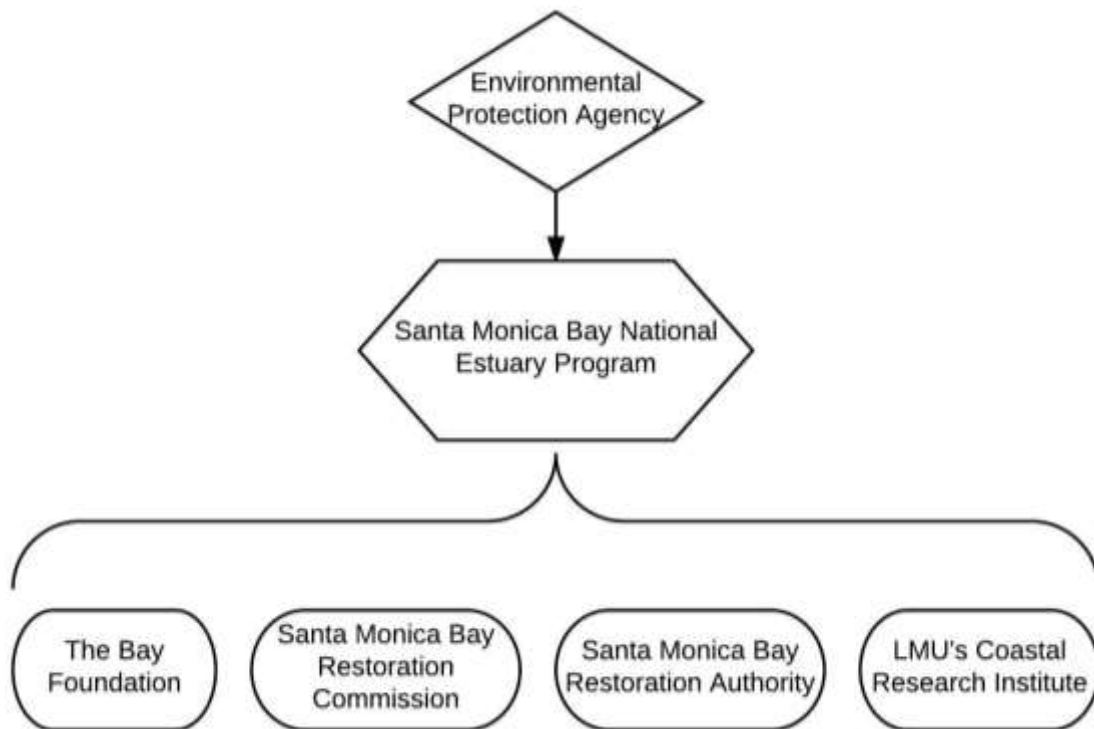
Environmental Protection Agency

Santa Monica Bay National Estuary Program

The Bay Foundation

Santa Monica Bay Restoration Commission

Santa Monica Bay Restoration Authority

LMU's Coastal Research Institute